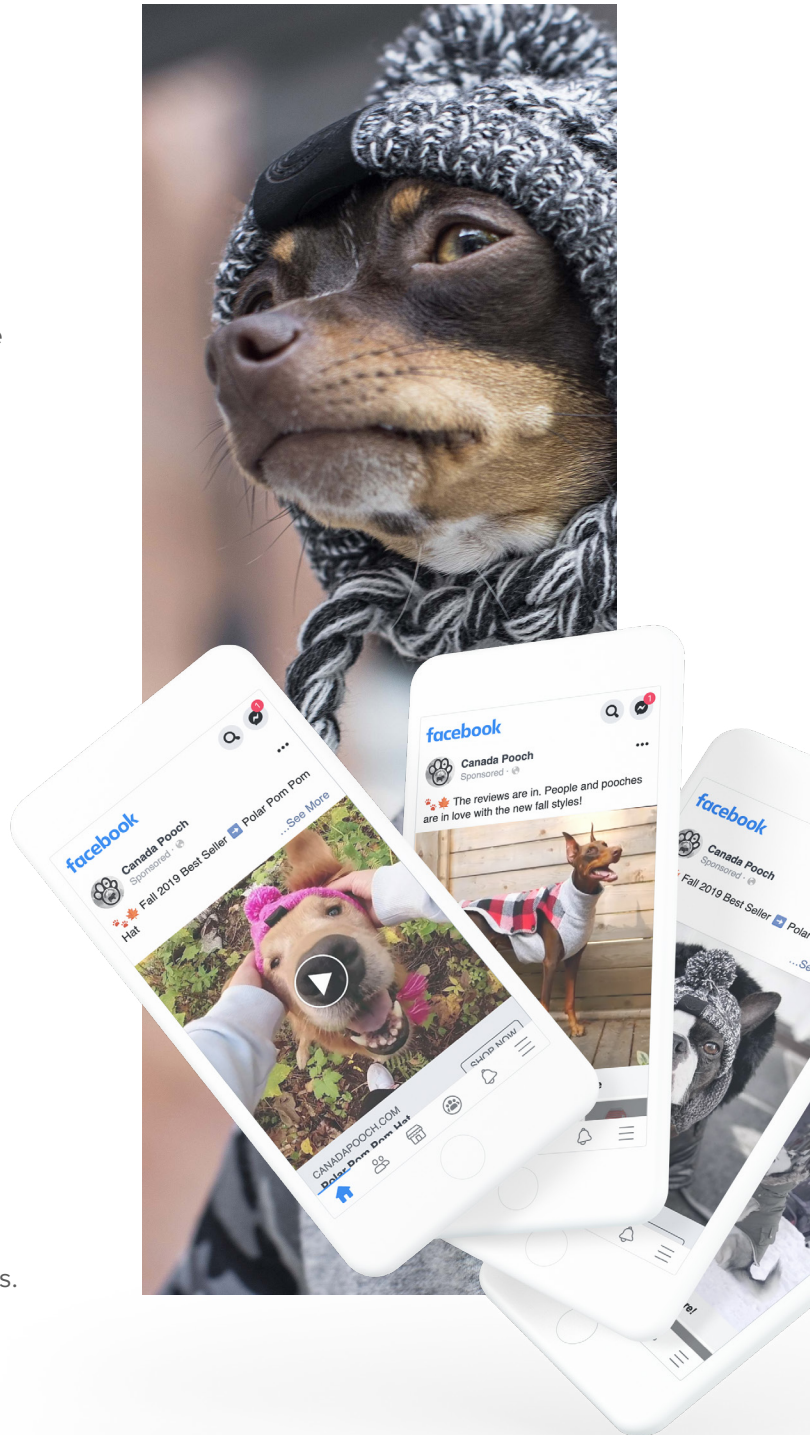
e

s.

facebook
Canada Pooch
Sponsored ·
Fall 2019 Best Seller ➡ Polar Pom Pom Hat
...See More
CANADAPOOCH.COM
Polar Pom Pom Hat
SHOP NOW

facebook
Canada Pooch
Sponsored ·
The reviews are in. People and pooches are in love with the new fall styles!

facebook
Canada Pooch
Sponsored ·
Fall 2019 Best Seller ➡ Polar
...Se
re!